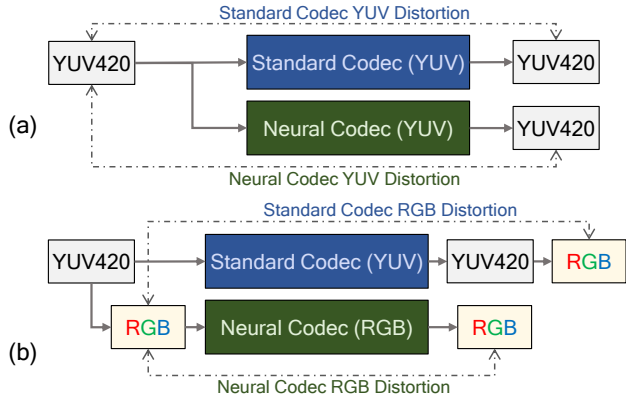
Standard Codec YUV Distortion

YUV420

Standard Codec (YUV)

YUV420

(a)

Neural Codec (YUV)

YUV420

Neural Codec YUV Distortion

Standard Codec RGB Distortion

YUV420

Standard Codec (YUV)

YUV420

RGB

RGB

Neural Codec (RGB)

RGB

(b)

Neural Codec RGB Distortion